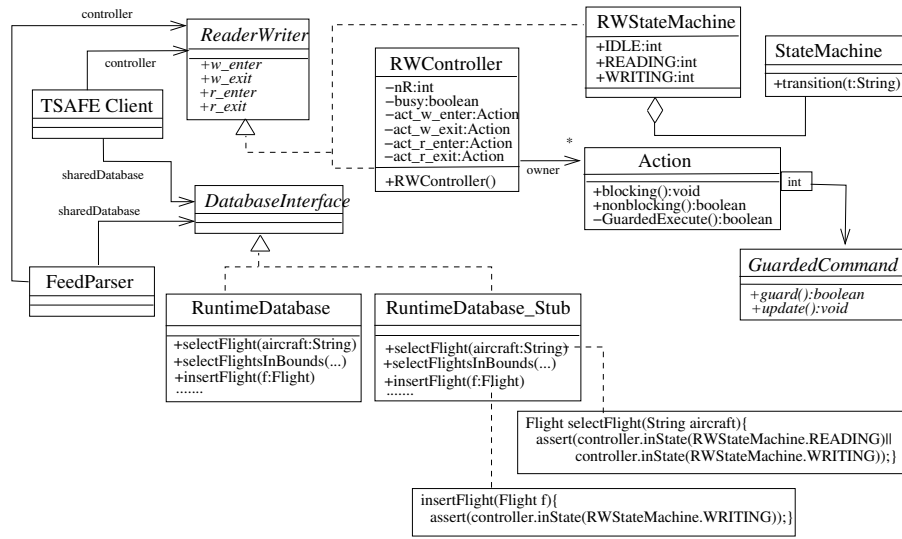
controller
ReaderWriter
+w_enter
+w_exit
+r_enter
+r_exit
controller
TSAFE Client
sharedDatabase
sharedDatabase
DatabaseInterface
FeedParser
RWController
−nR:int
−busy:boolean
−act_w_enter:Action
−act_w_exit:Action
−act_r_enter:Action
−act_r_exit:Action
+RWController()
owner
*
RWStateMachine
+IDLE:int
+READING:int
+WRITING:int
StateMachine
+transition(t:String)
Action
+blocking():void
+nonblocking():boolean
−GuardedExecute():boolean
int
GuardedCommand
+guard():boolean
+update():void
RuntimeDatabase
+selectFlight(aircraft:String)
+selectFlightsInBounds(...)
+insertFlight(f:Flight)
.......
RuntimeDatabase_Stub
+selectFlight(aircraft:String)
+selectFlightsInBounds(...)
+insertFlight(f:Flight)
.......
Flight selectFlight(String aircraft){
assert(controller.inState(RWStateMachine.READING)||
controller.inState(RWStateMachine.WRITING));}
insertFlight(Flight f){
assert(controller.inState(RWStateMachine.WRITING));}